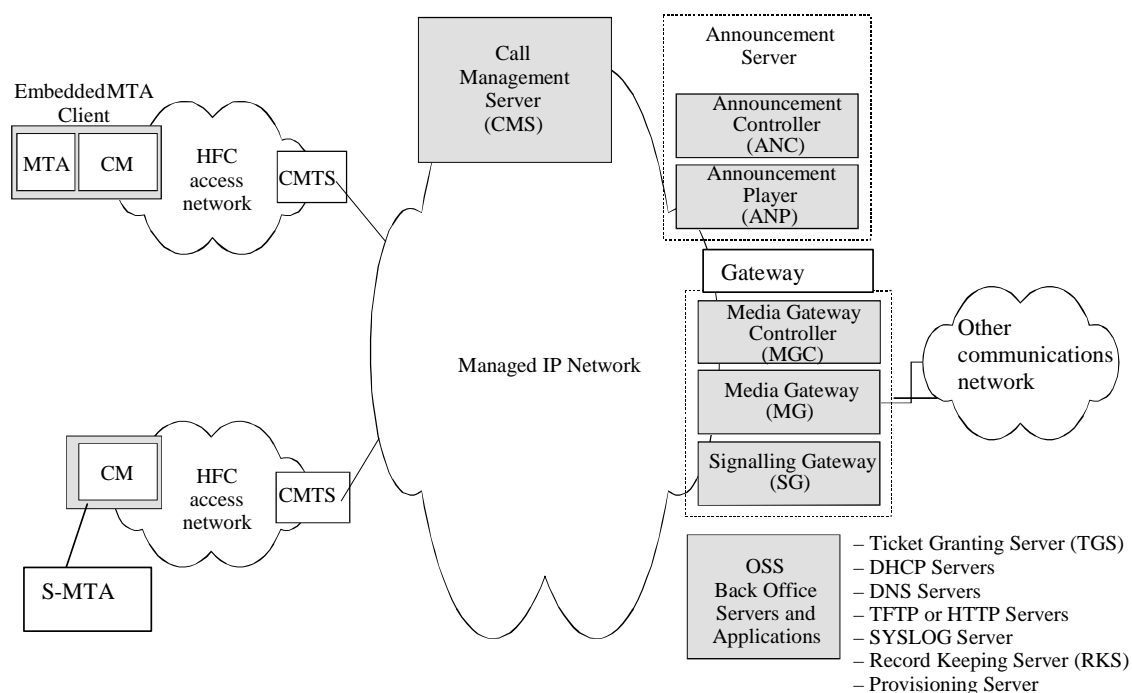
EmbeddedMTA Client

MTA

CM

HFC access network

CMTS

Call Management Server (CMS)

Announcement Server

Announcement Controller (ANC)

Announcement Player (ANP)

Gateway

Media Gateway Controller (MGC)

Media Gateway (MG)

Signalling Gateway (SG)

Other communications network

Managed IP Network

CM

HFC access network

CMTS

S-MTA

OSS Back Office Servers and Applications

– Ticket Granting Server (TGS)
– DHCP Servers
– DNS Servers
– TFTP or HTTP Servers
– SYSLOG Server
– Record Keeping Server (RKS)
– Provisioning Server